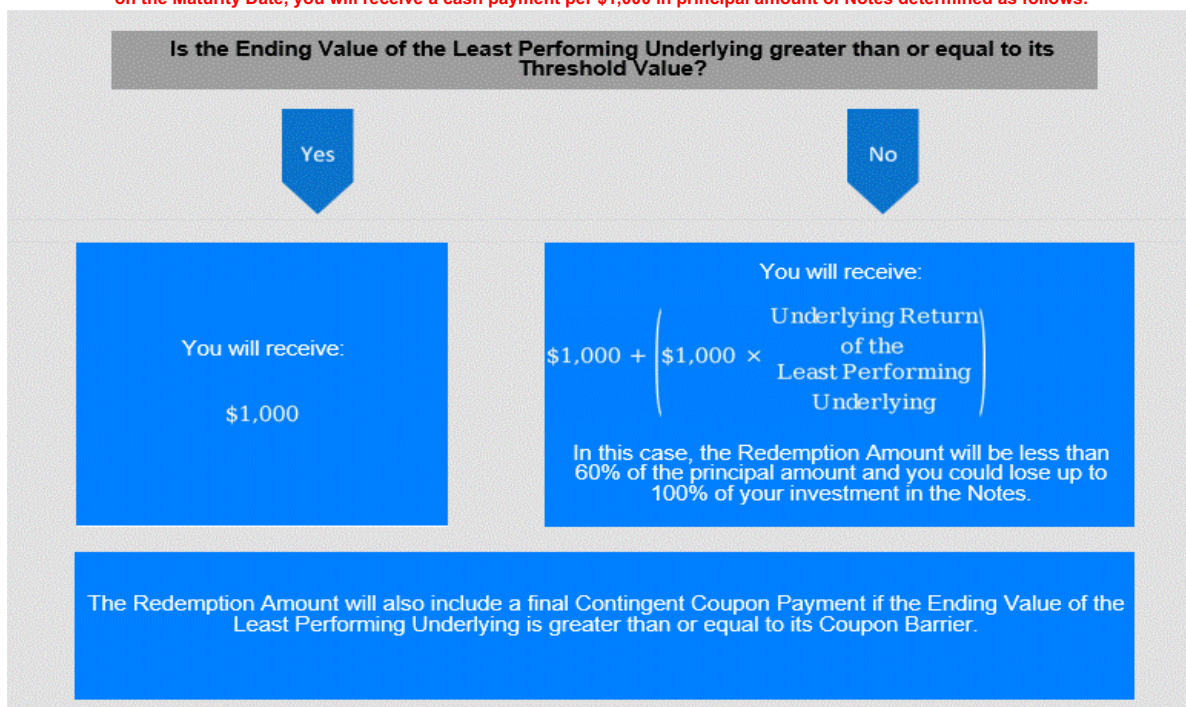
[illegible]

Is the Ending Value of the Least Performing Underlying greater than or equal to its Threshold Value?

Yes

No

You will receive:

$1,000

You will receive:

$\$1,000 + \left(\$1,000 \times \text{Underlying Return of the Least Performing Underlying}\right)$

In this case, the Redemption Amount will be less than 60% of the principal amount and you could lose up to 100% of your investment in the Notes.

The Redemption Amount will also include a final Contingent Coupon Payment if the Ending Value of the Least Performing Underlying is greater than or equal to its Coupon Barrier.